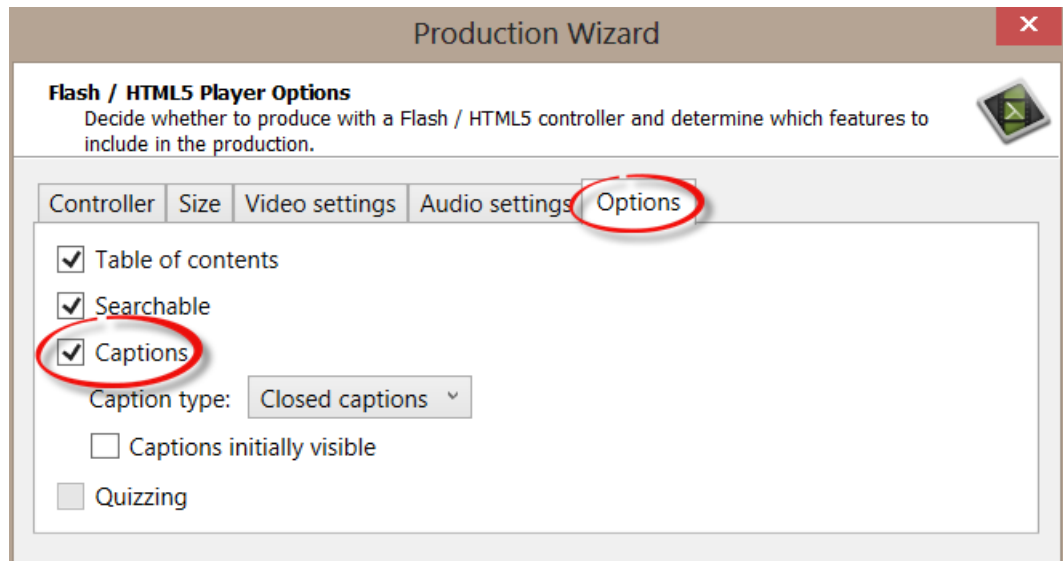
Production Wizard

Flash / HTML5 Player Options

Decide whether to produce with a Flash / HTML5 controller and determine which features to include in the production.

Controller | Size | Video settings | Audio settings | Options

Table of contents

Searchable

Captions

Caption type: Closed captions

Captions initially visible

Quizzing